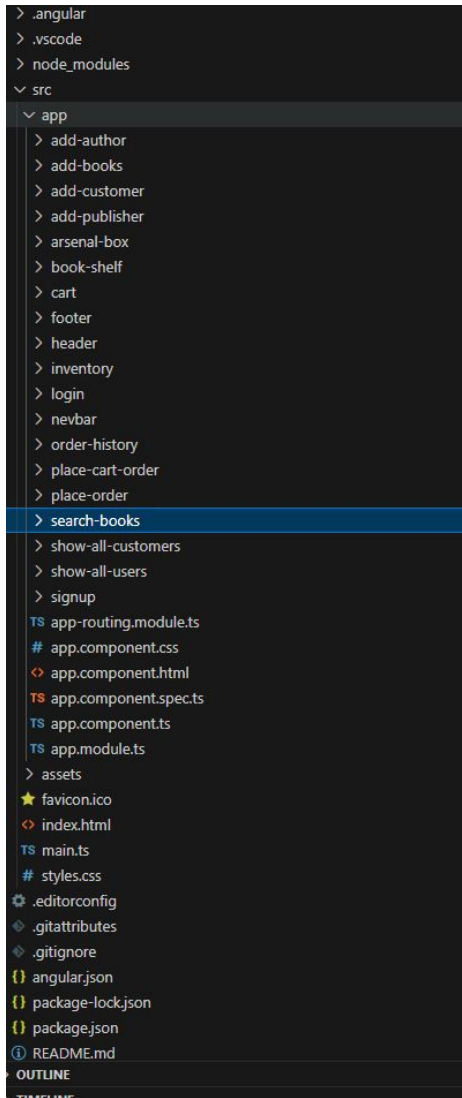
> .angular
> .vscode
> node_modules
∨ src
∨ app
> add-author
> add-books
> add-customer
> add-publisher
> arsenal-box
> book-shelf
> cart
> footer
> header
> inventory
> login
> nevbar
> order-history
> place-cart-order
> place-order
> search-books
> show-all-customers
> show-all-users
> signup
TS app-routing.module.ts
# app.component.css
<> app.component.html
TS app.component.spec.ts
TS app.component.ts
TS app.module.ts
> assets
favicon.ico
<> index.html
TS main.ts
# styles.css
.editorconfig
.gitattributes
.gitignore
{} angular.json
{} package-lock.json
{} package.json
ⓘ README.md
> OUTLINE
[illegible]